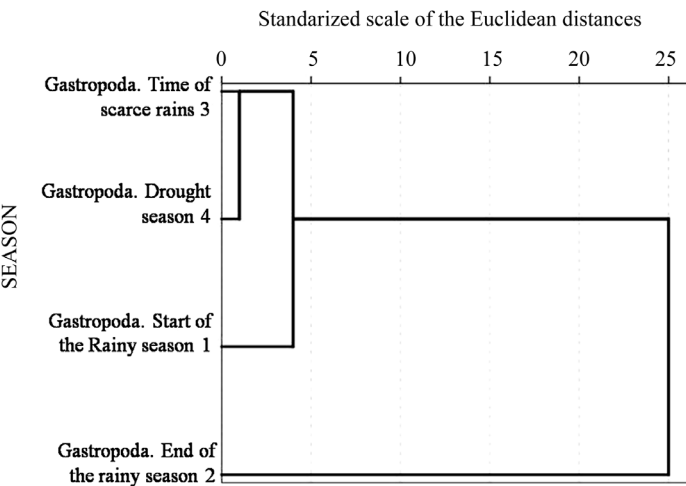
Standarized scale of the Euclidean distances

0 5 10 15 20 25

SEASON

Gastropoda. Time of scarce rains 3

Gastropoda. Drought season 4

Gastropoda. Start of the Rainy season 1

Gastropoda. End of the rainy season 2